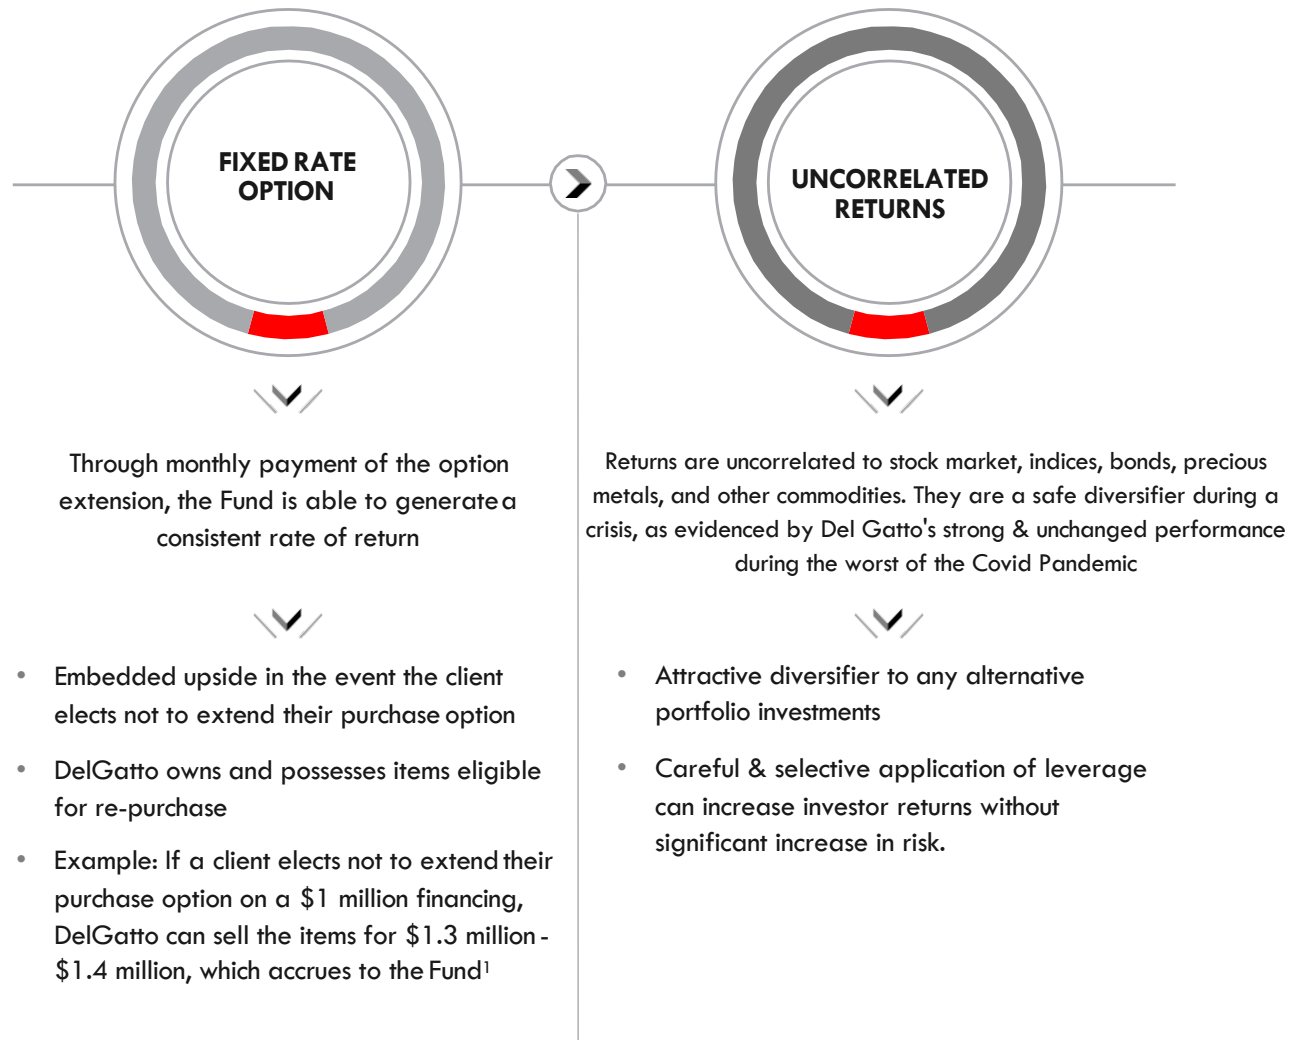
FIXED RATE OPTION

Through monthly payment of the option extension, the Fund is able to generate a consistent rate of return

- Embedded upside in the event the client elects not to extend their purchase option
- DelGatto owns and possesses items eligible for re-purchase
- Example: If a client elects not to extend their purchase option on a $1 million financing, DelGatto can sell the items for $1.3 million - $1.4 million, which accrues to the Fund$^1$

UNCORRELATED RETURNS

Returns are uncorrelated to stock market, indices, bonds, precious metals, and other commodities. They are a safe diversifier during a crisis, as evidenced by Del Gatto's strong & unchanged performance during the worst of the Covid Pandemic

- Attractive diversifier to any alternative portfolio investments
- Careful & selective application of leverage can increase investor returns without significant increase in risk.